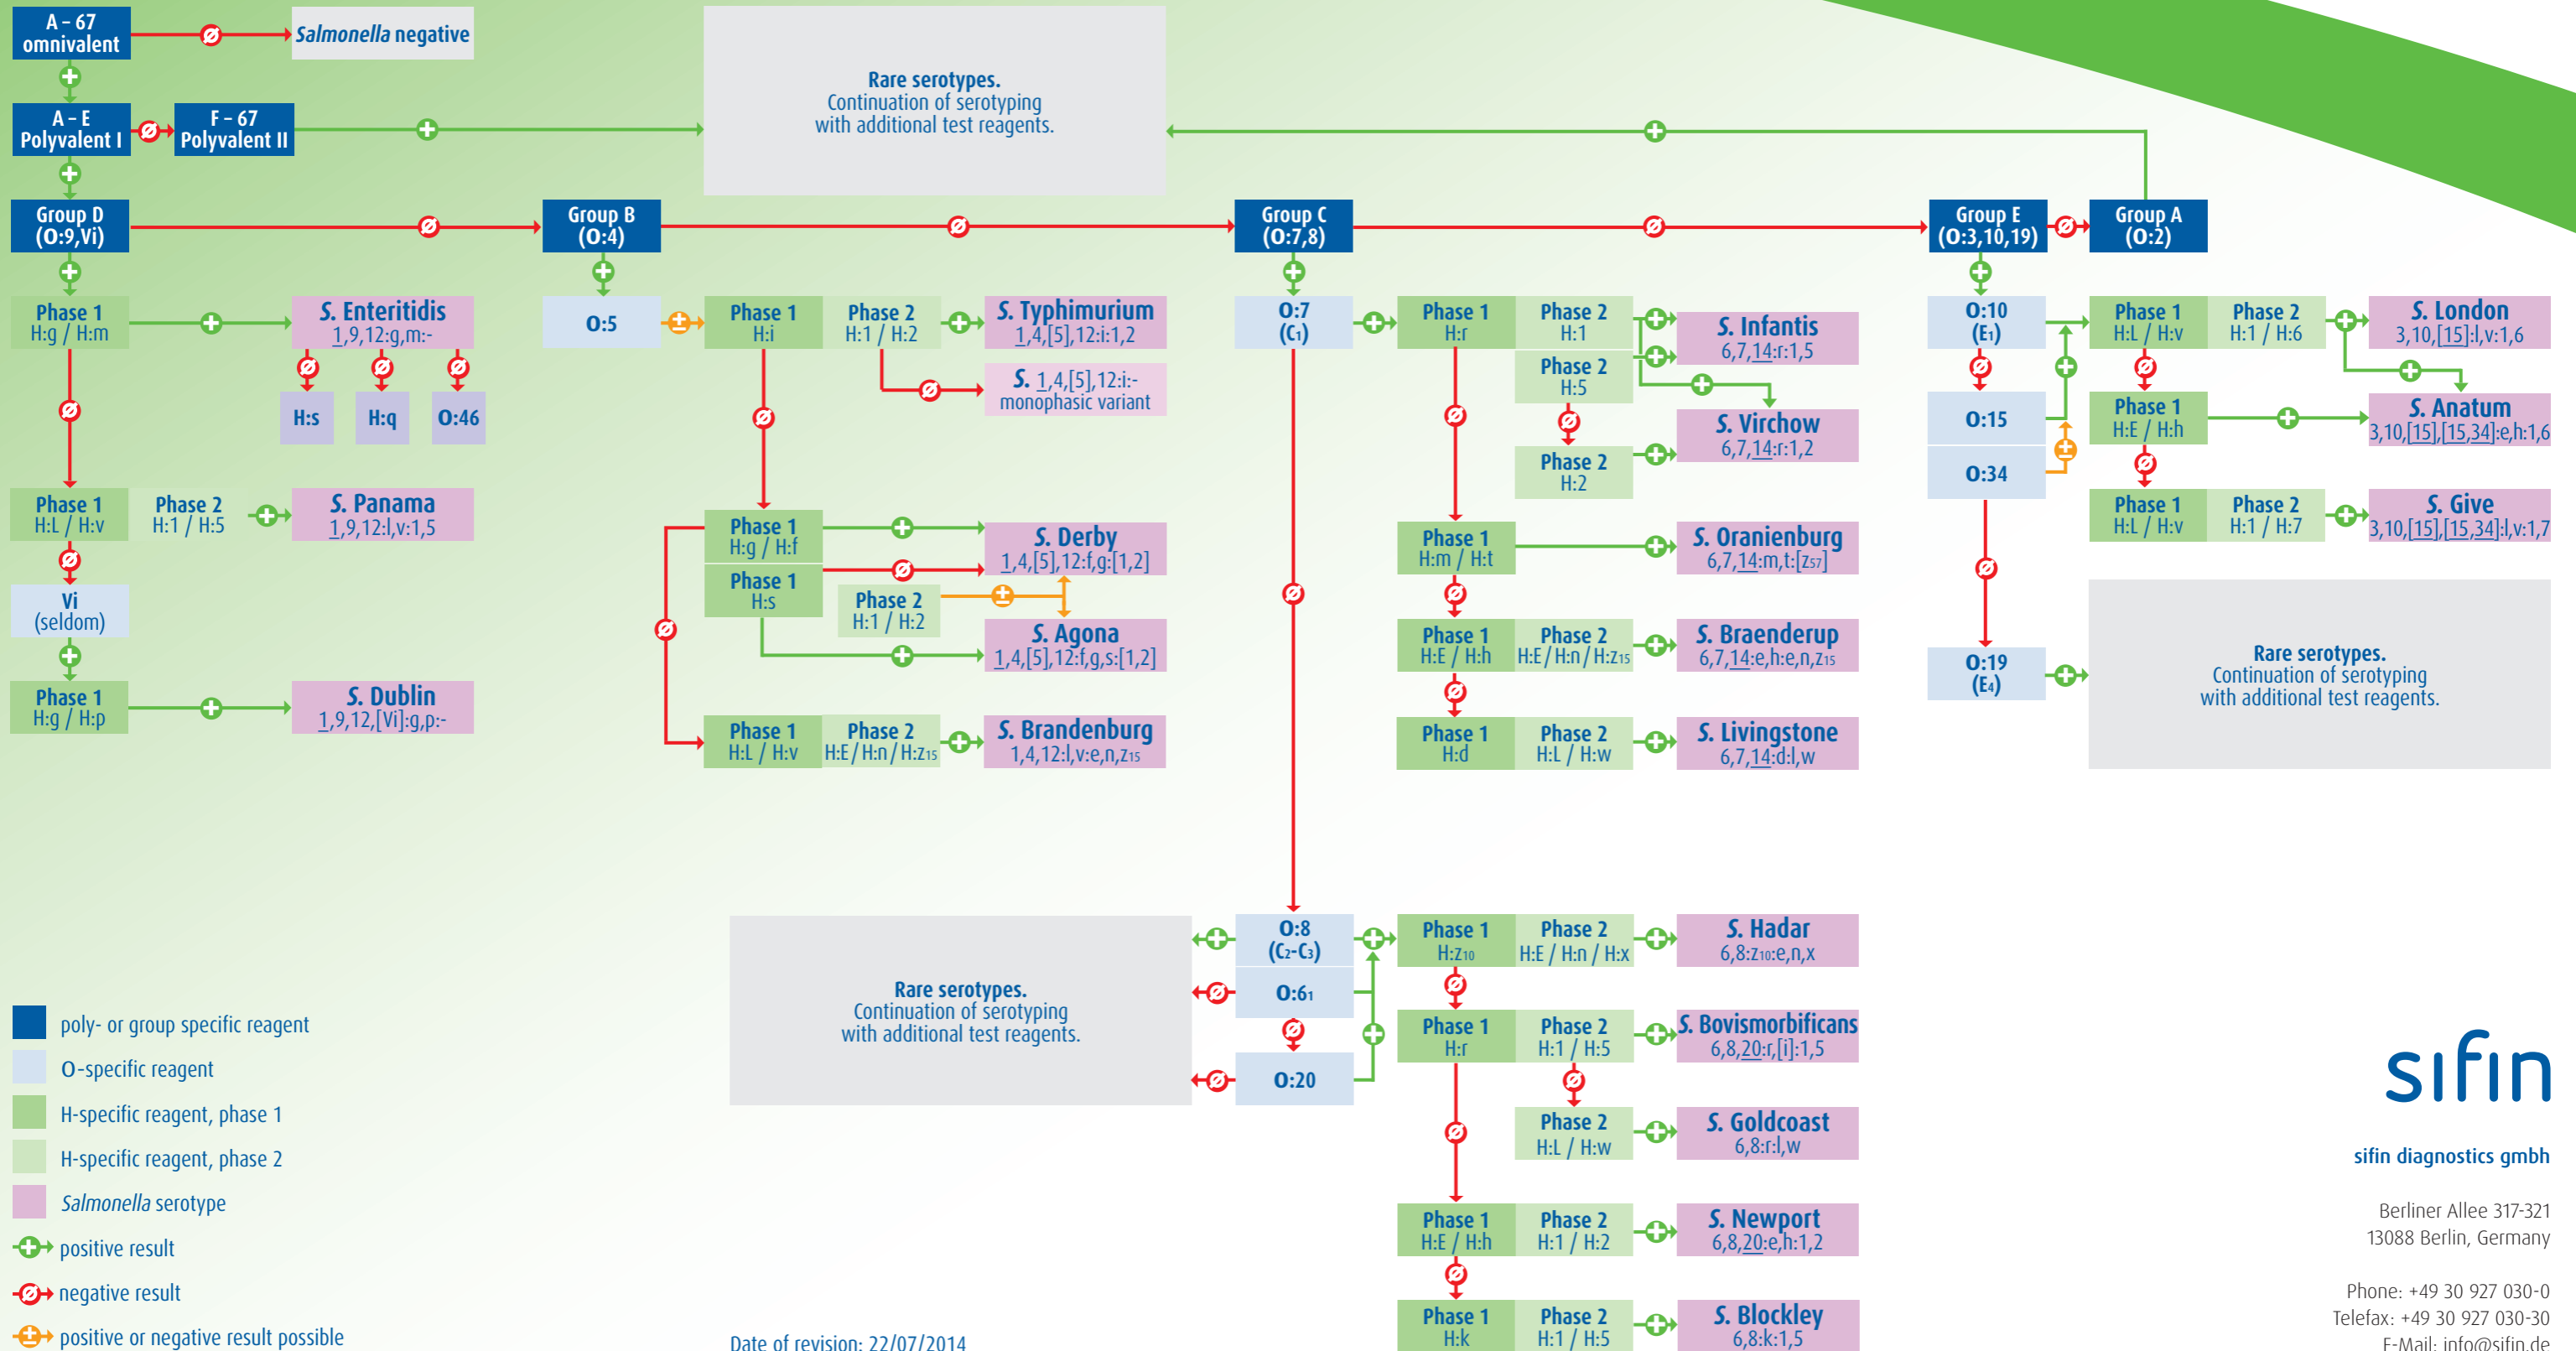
A - 67 omnivalent

*Salmonella* negative

A - E Polyvalent I

F - 67 Polyvalent II

Rare serotypes.
Continuation of serotyping with additional test reagents.

Group D (O:9,Vi)

Group B (O:4)

Group C (O:7,8)

Group E (O:3,10,19)

Group A (O:2)

Phase 1 H:g / H:m

S. Enteritidis 1,9,12:g,m:-

H:s

H:q

O:46

O:5

Phase 1 H:i

Phase 2 H:1 / H:2

S. Typhimurium 1,4,[5],12:i:1,2

S. 1,4,[5],12:i:- monophasic variant

O:7 (C₁)

Phase 1 H:r

Phase 2 H:1

S. Infantis 6,7,14:r:1,5

Phase 2 H:5

S. Virchow 6,7,14:r:1,2

Phase 2 H:2

O:10 (E₁)

Phase 1 H:L / H:v

Phase 2 H:1 / H:6

S. London 3,10,[15]:l,v:1,6

S. Anatum 3,10,[15],[15,34]:e,h:1,6

Phase 1 H:E / H:h

O:15

O:34

Phase 1 H:L / H:v

Phase 2 H:1 / H:7

S. Give 3,10,[15],[15,34]:l,v:1,7

Phase 1 H:L / H:v

Phase 2 H:1 / H:5

S. Panama 1,9,12:l,v:1,5

Vi (seldom)

Phase 1 H:g / H:p

S. Dublin 1,9,12,[Vi]:g,p:-

Phase 1 H:g / H:f

S. Derby 1,4,[5],12:f,g:[1,2]

Phase 1 H:s

Phase 2 H:1 / H:2

S. Agona 1,4,[5],12:f,g,s:[1,2]

Phase 1 H:L / H:v

Phase 2 H:E / H:n / H:z₁₅

S. Brandenburg 1,4,12:l,v:e,n,z₁₅

Phase 1 H:m / H:t

S. Oranienburg 6,7,14:m,t:[z₅₇]

Phase 1 H:E / H:h

Phase 2 H:E / H:n / H:z₁₅

S. Braenderup 6,7,14:e,h:e,n,z₁₅

Phase 1 H:d

Phase 2 H:L / H:w

S. Livingstone 6,7,14:d:l,w

O:19 (E₄)

Rare serotypes.
Continuation of serotyping with additional test reagents.

Rare serotypes.
Continuation of serotyping with additional test reagents.

O:8 (C₂-C₃)

O:61

O:20

Phase 1 H:z₁₀

Phase 2 H:E / H:n / H:x

S. Hadar 6,8:z₁₀:e,n,x

Phase 1 H:r

Phase 2 H:1 / H:5

S. Bovismorbificans 6,8,20:r,[i]:1,5

Phase 2 H:L / H:w

S. Goldcoast 6,8:r:l,w

Phase 1 H:E / H:h

Phase 2 H:1 / H:2

S. Newport 6,8,20:e,h:1,2

Phase 1 H:k

Phase 2 H:1 / H:5

S. Blockley 6,8:k:1,5

poly- or group specific reagent
O-specific reagent
H-specific reagent, phase 1
H-specific reagent, phase 2
*Salmonella* serotype
positive result
negative result
positive or negative result possible

Date of revision: 22/07/2014

sifin

sifin diagnostics gmbh

Berliner Allee 317-321
13088 Berlin, Germany

Phone: +49 30 927 030-0
Telefax: +49 30 927 030-30
E-Mail: info@sifin.de